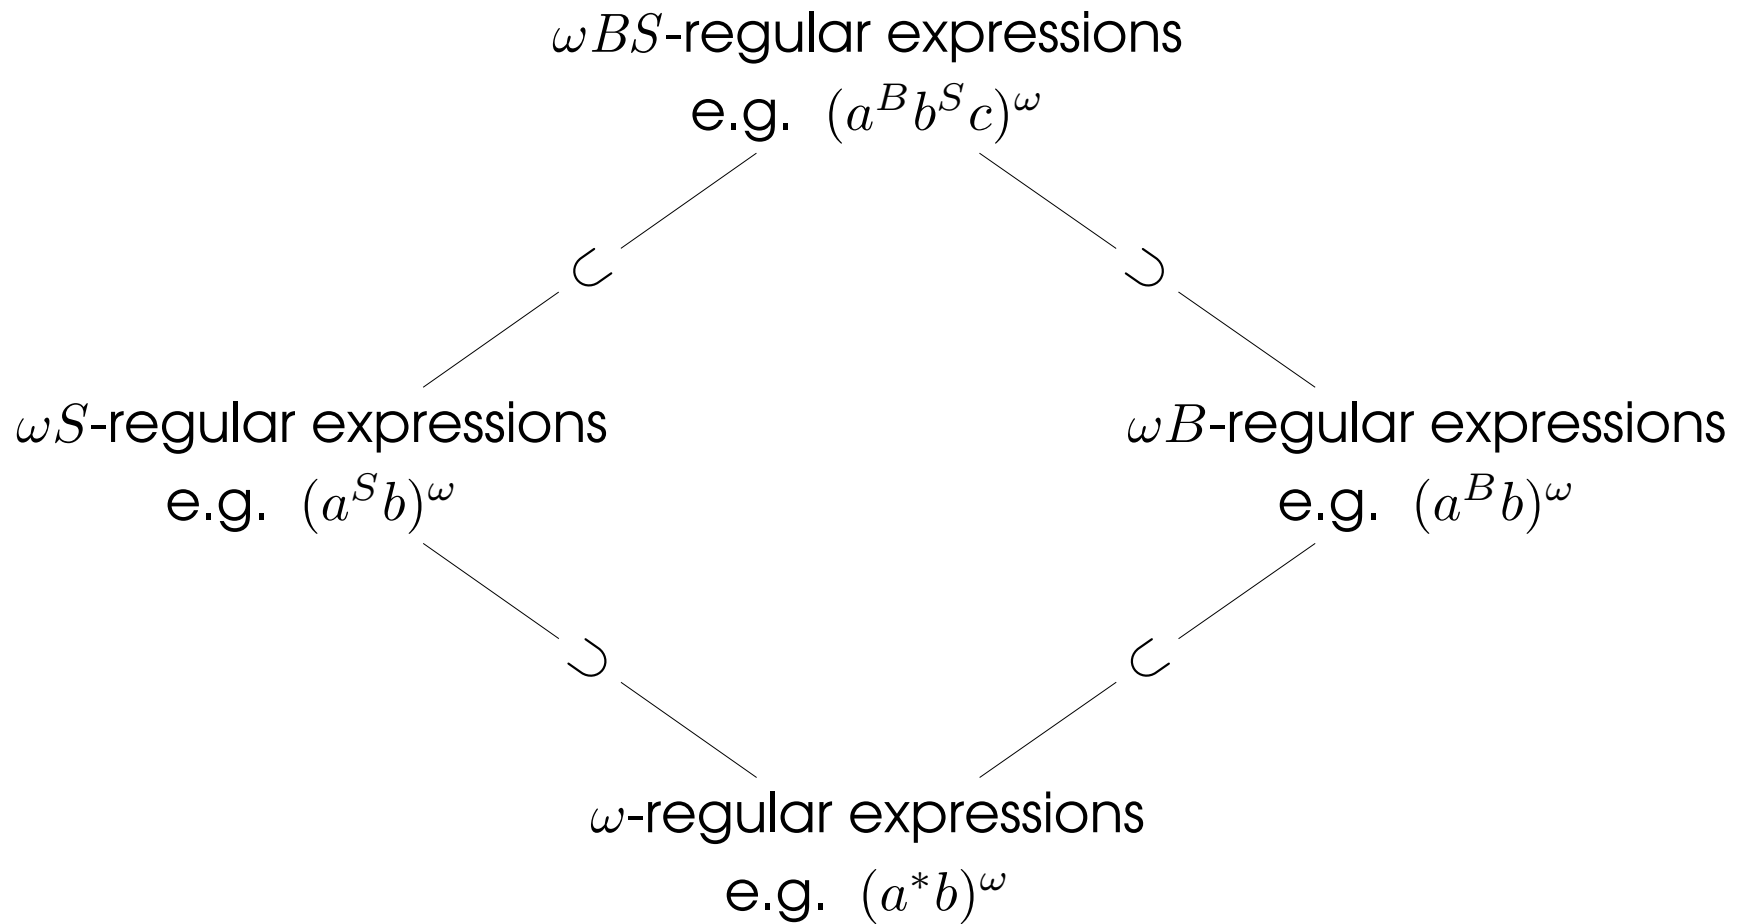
$\omega BS$-regular expressions
e.g. $(a^B b^S c)^\omega$

$\subset$ $\supset$

$\omega S$-regular expressions
e.g. $(a^S b)^\omega$

$\omega B$-regular expressions
e.g. $(a^B b)^\omega$

$\supset$ $\subset$

$\omega$-regular expressions
e.g. $(a^* b)^\omega$